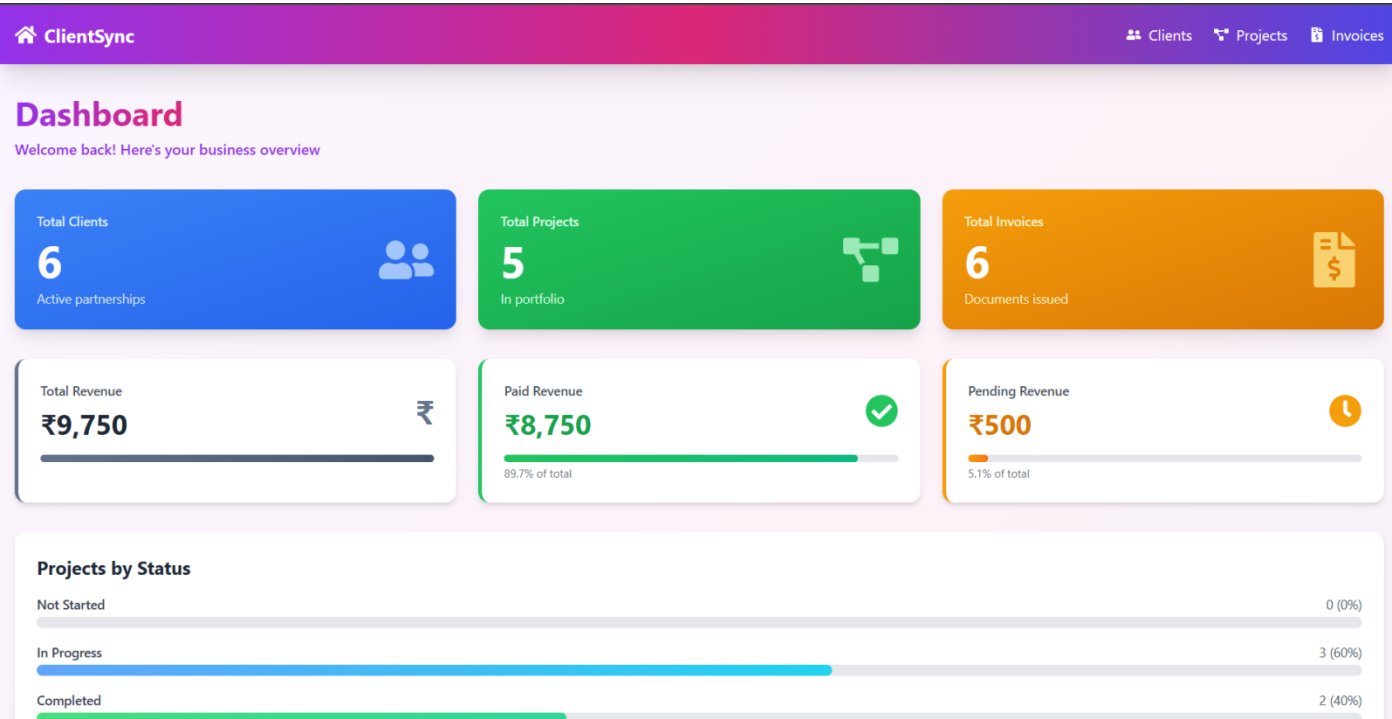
ClientSync

Clients Projects Invoices

Dashboard

Welcome back! Here's your business overview

Total Clients
6
Active partnerships

Total Projects
5
In portfolio

Total Invoices
6
Documents issued

Total Revenue
₹9,750

Paid Revenue
₹8,750
89.7% of total

Pending Revenue
₹500
5.1% of total

Projects by Status

Not Started 0 (0%)

In Progress 3 (60%)

Completed 2 (40%)